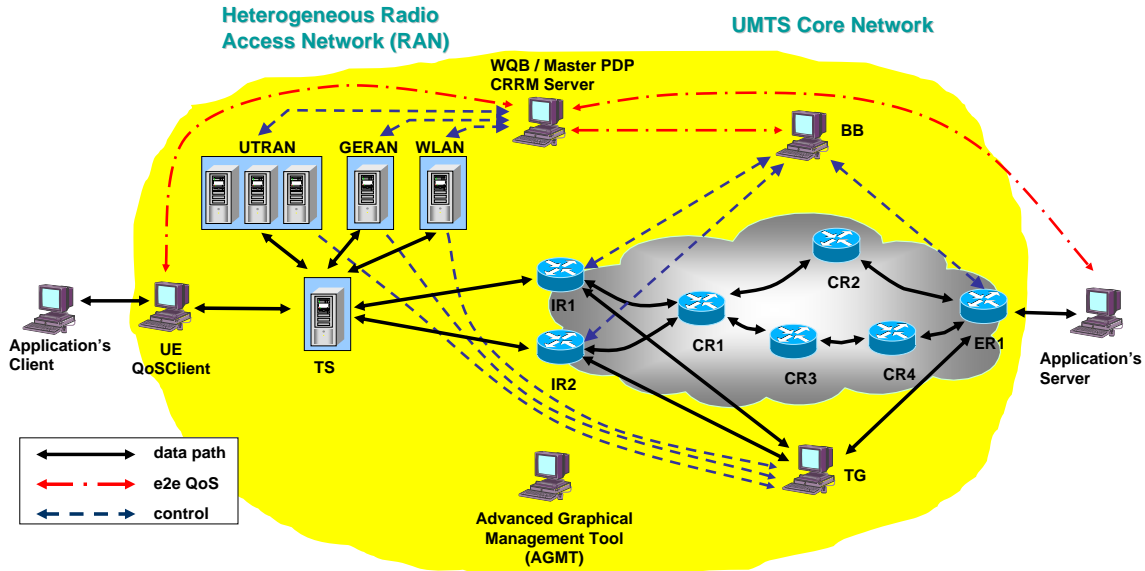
Heterogeneous Radio Access Network (RAN)

UMTS Core Network

WQB / Master PDP CRRM Server

BB

UTRAN

GERAN

WLAN

CR2

IR1

CR1

ER1

CR3

CR4

IR2

Application's Client

UE QoSClient

TS

Application's Server

TG

data path

e2e QoS

control

Advanced Graphical Management Tool (AGMT)